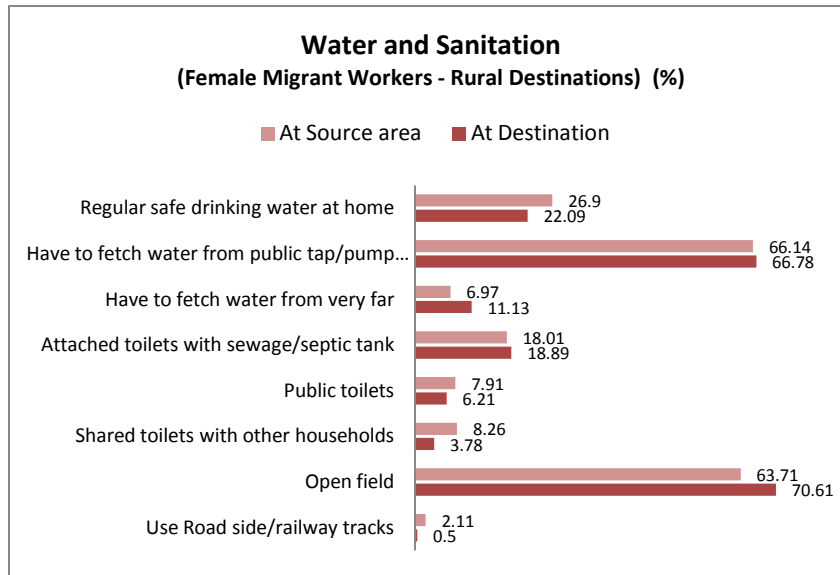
Water and Sanitation
(Female Migrant Workers - Rural Destinations) (%)

At Source area
At Destination

| | At Source area | At Destination |
|---|---|---|
| Regular safe drinking water at home | 26.9 | 22.09 |
| Have to fetch water from public tap/pump… | 66.14 | 66.78 |
| Have to fetch water from very far | 6.97 | 11.13 |
| Attached toilets with sewage/septic tank | 18.01 | 18.89 |
| Public toilets | 7.91 | 6.21 |
| Shared toilets with other households | 8.26 | 3.78 |
| Open field | 63.71 | 70.61 |
| Use Road side/railway tracks | 2.11 | 0.5 |